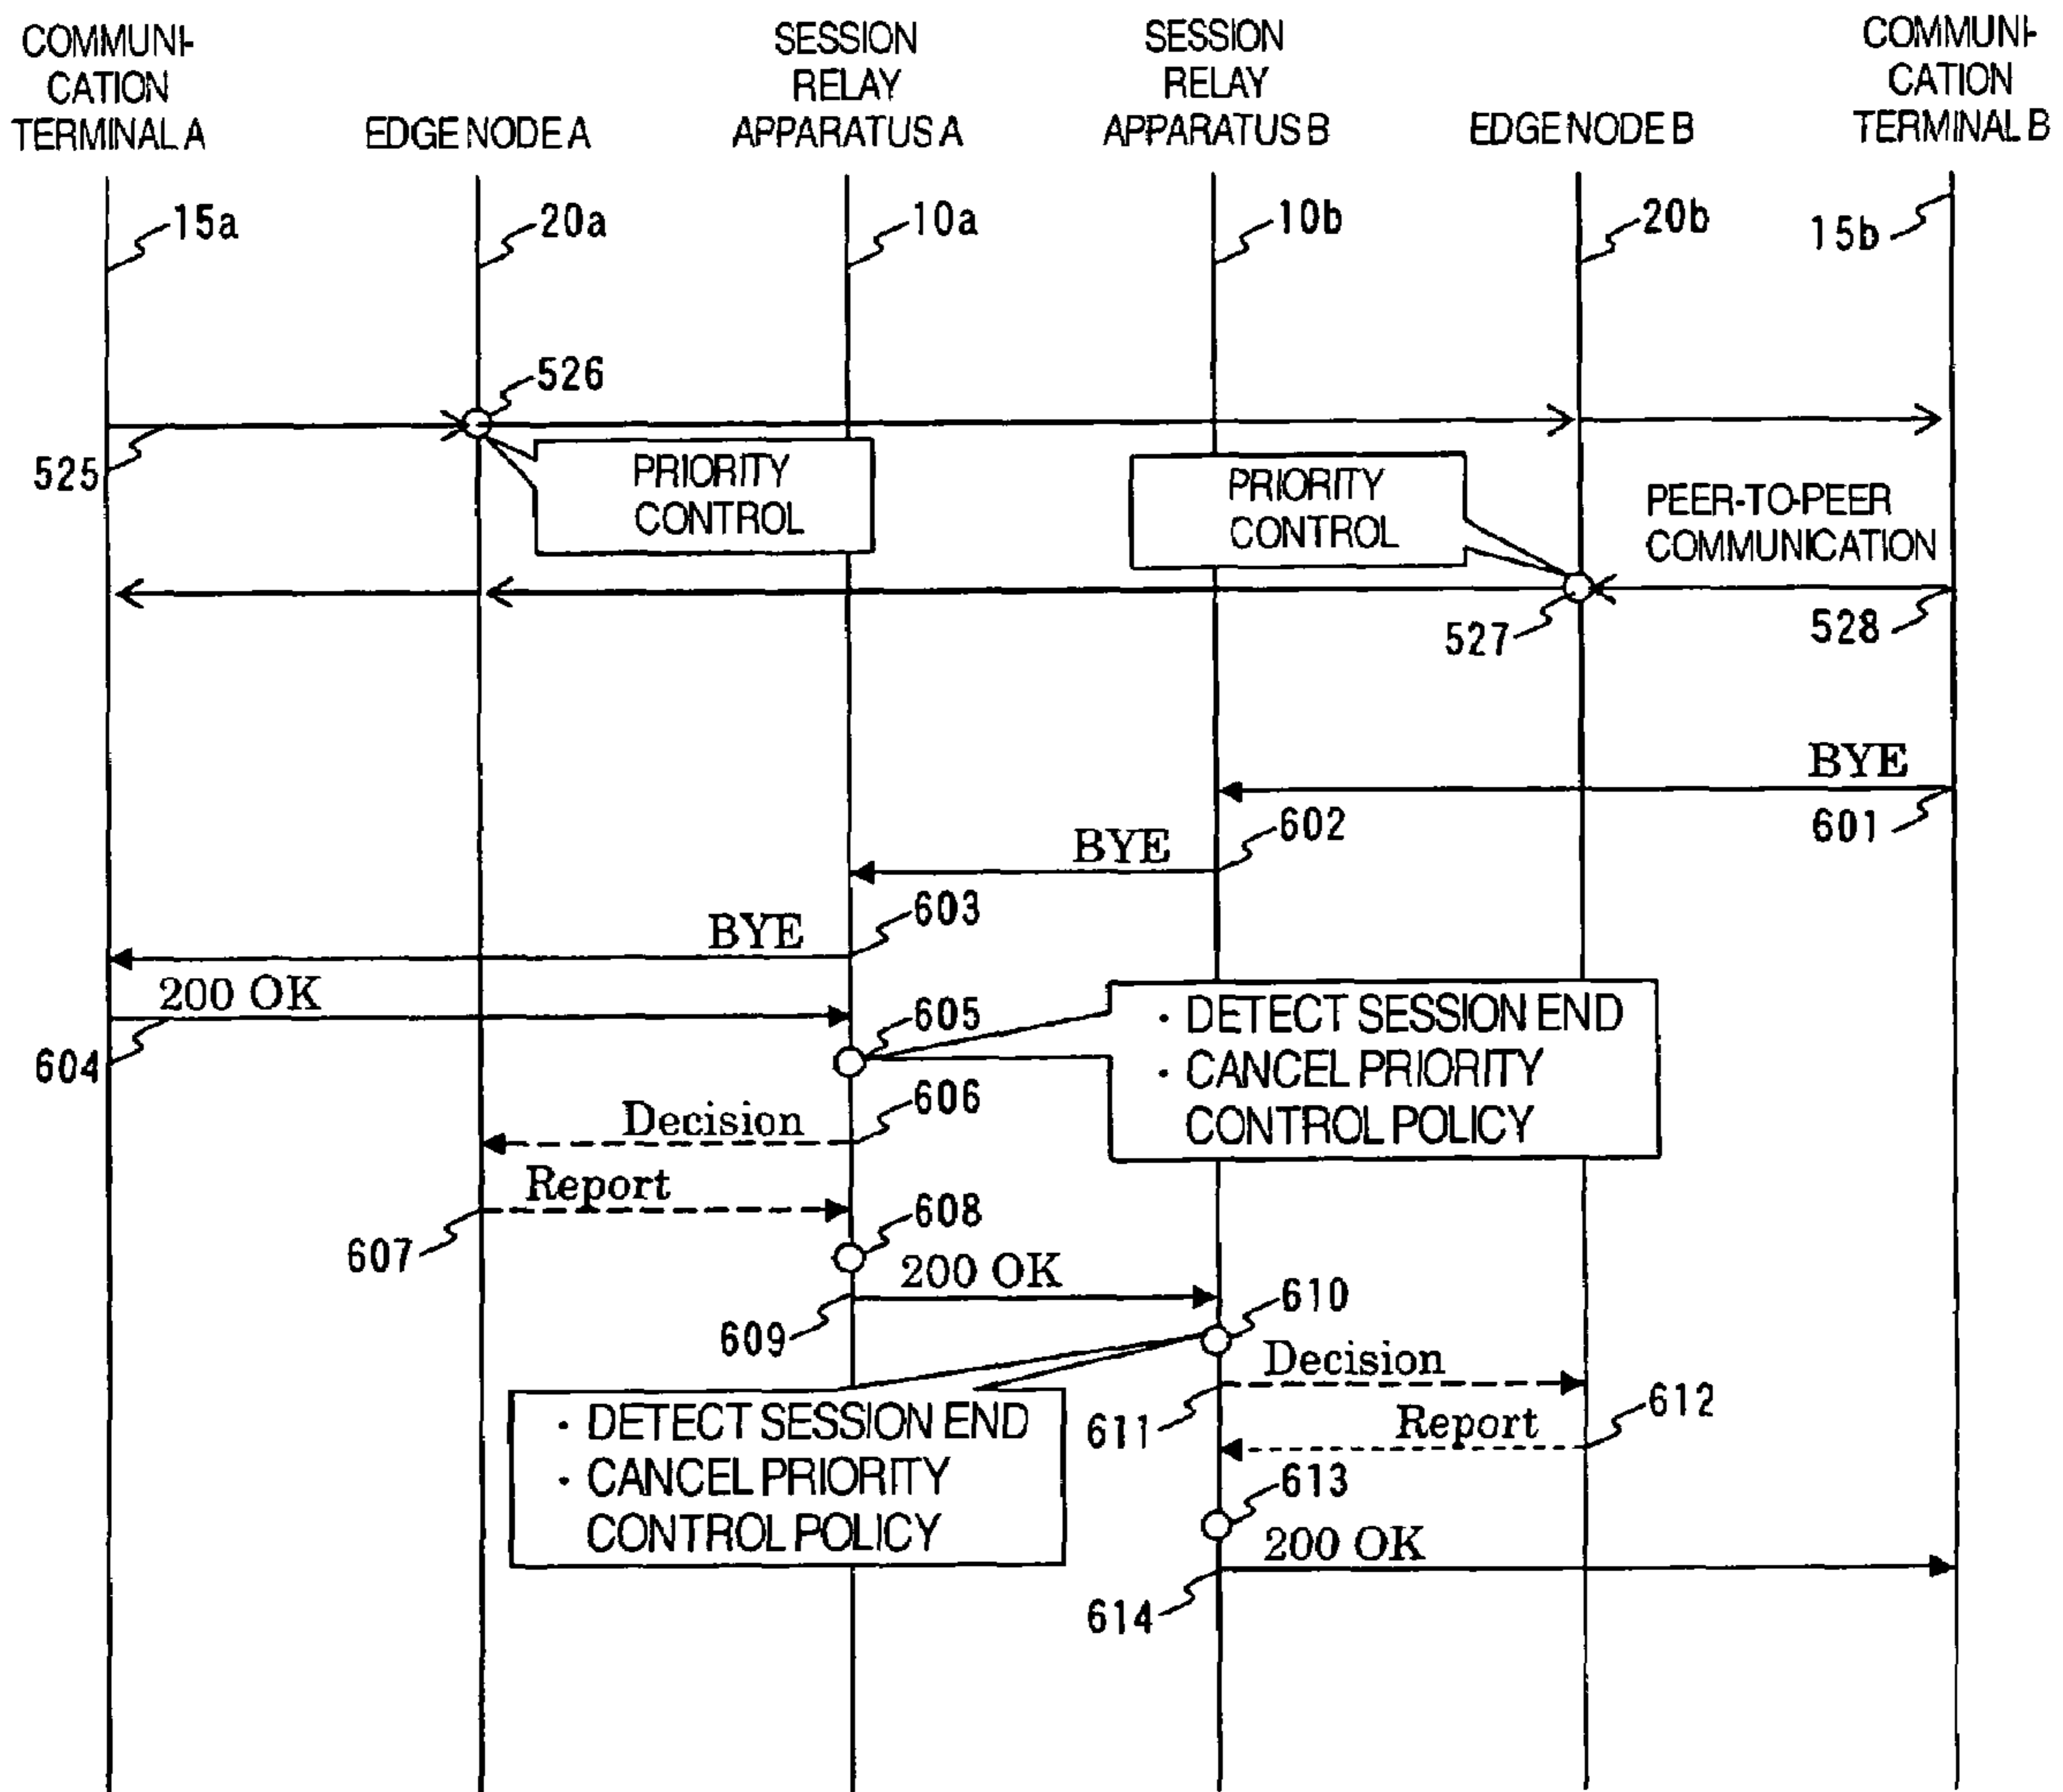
COMMUNICATION TERMINAL A

EDGE NODE A

SESSION RELAY APPARATUS A

SESSION RELAY APPARATUS B

EDGE NODE B

COMMUNICATION TERMINAL B

15a

20a

10a

10b

20b

15b

526

525

PRIORITY CONTROL

PRIORITY CONTROL

PEER-TO-PEER COMMUNICATION

527

528

BYE

601

BYE

602

BYE

603

200 OK

604

605

· DETECT SESSION END
· CANCEL PRIORITY CONTROL POLICY

Decision

606

Report

607

608

200 OK

609

610

Decision

· DETECT SESSION END
· CANCEL PRIORITY CONTROL POLICY

611

612

Report

613

200 OK

614